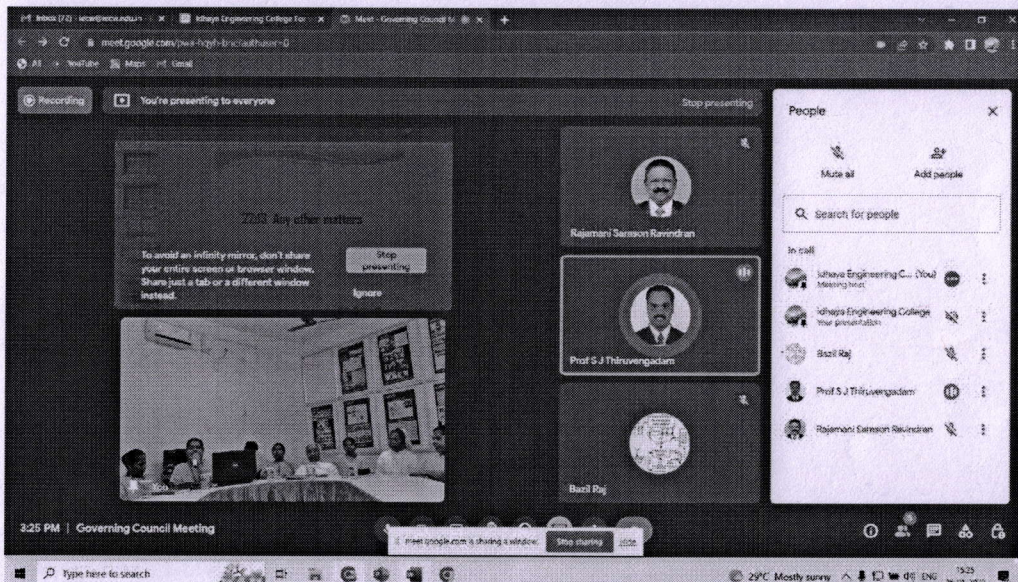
Inbox (72) - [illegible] | Idhaya Engineering College For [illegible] | Meet - Governing Council M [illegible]

meet.google.com/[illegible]

All | YouTube | Maps | Gmail

Recording | You're presenting to everyone | Stop presenting

22.0 Any other matters

To avoid an infinity mirror, don't share your entire screen or browser window. Share just a tab or a different window instead.

Stop presenting

Ignore

Rajamani Samson Ravindran

Prof S J Thiruvengadam

Bazil Raj

People

Mute all

Add people

Search for people

In call

Idhaya Engineering C... (You)
Meeting host

Idhaya Engineering College
Your presentation

Bazil Raj

Prof S J Thiruvengadam

Rajamani Samson Ravindran

3:25 PM | Governing Council Meeting

meet.google.com is sharing a window. Stop sharing Hide

Type here to search

29°C Mostly sunny ENG 15:25